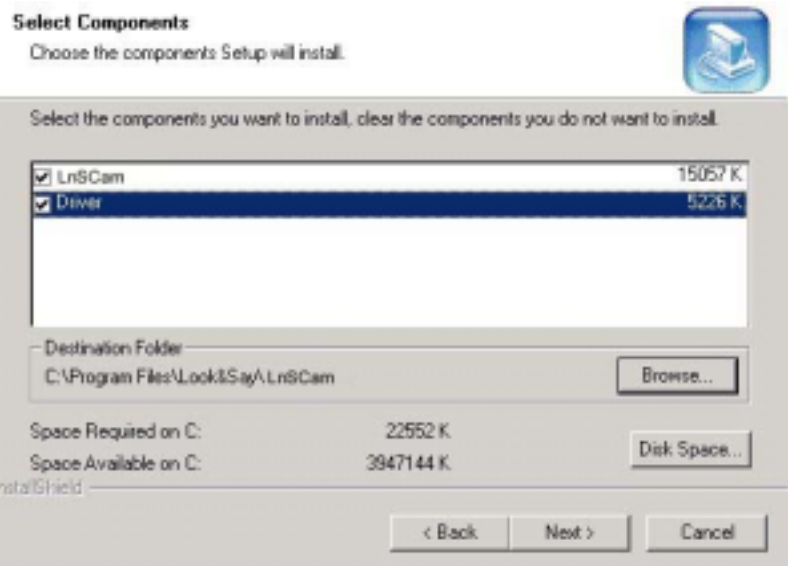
Select Components
Choose the components Setup will install.

Select the components you want to install, clear the components you do not want to install.

| | |
|---|---|
| LnSCam | 15057 K |
| Driver | 5226 K |

Destination Folder
C:\Program Files\Look&Say\LnSCam
Browse...

Space Required on C: 22552 K
Space Available on C: 3947144 K
Disk Space...

nstallShield

< Back Next > Cancel